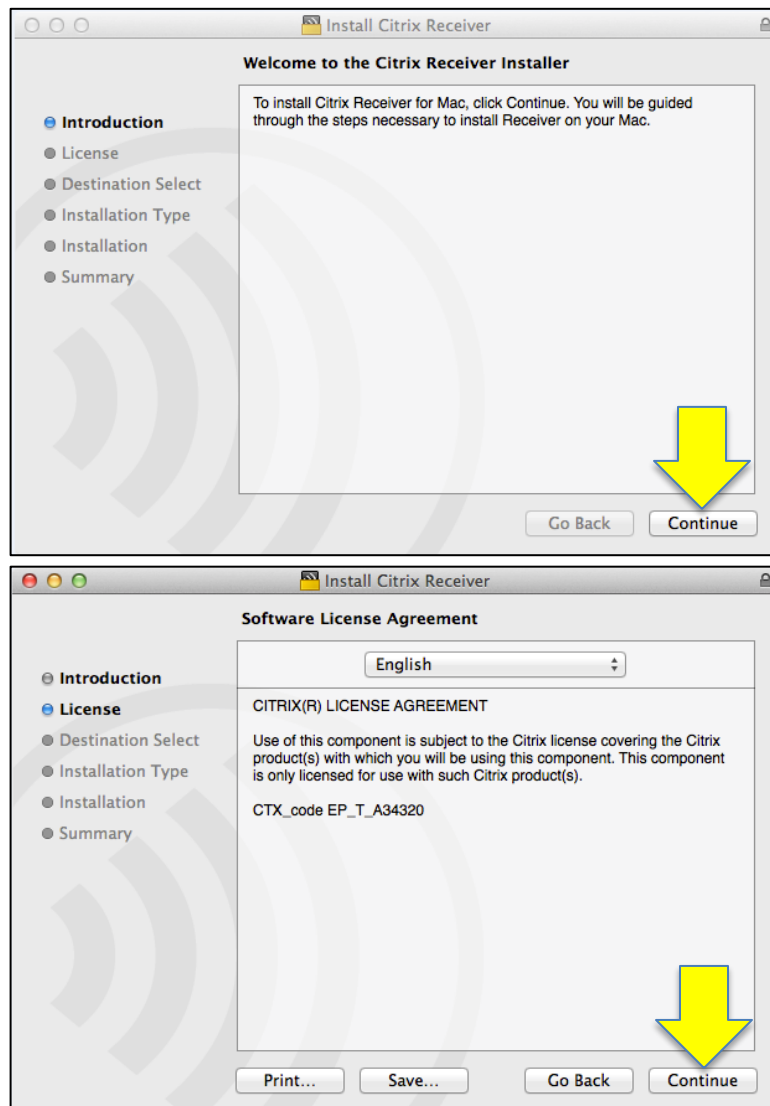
Install Citrix Receiver

Welcome to the Citrix Receiver Installer

Introduction
License
Destination Select
Installation Type
Installation
Summary

To install Citrix Receiver for Mac, click Continue. You will be guided through the steps necessary to install Receiver on your Mac.

Go Back
Continue

Install Citrix Receiver

Software License Agreement

Introduction
License
Destination Select
Installation Type
Installation
Summary

English

CITRIX(R) LICENSE AGREEMENT

Use of this component is subject to the Citrix license covering the Citrix product(s) with which you will be using this component. This component is only licensed for use with such Citrix product(s).

CTX_code EP_T_A34320

Print...
Save...
Go Back
Continue